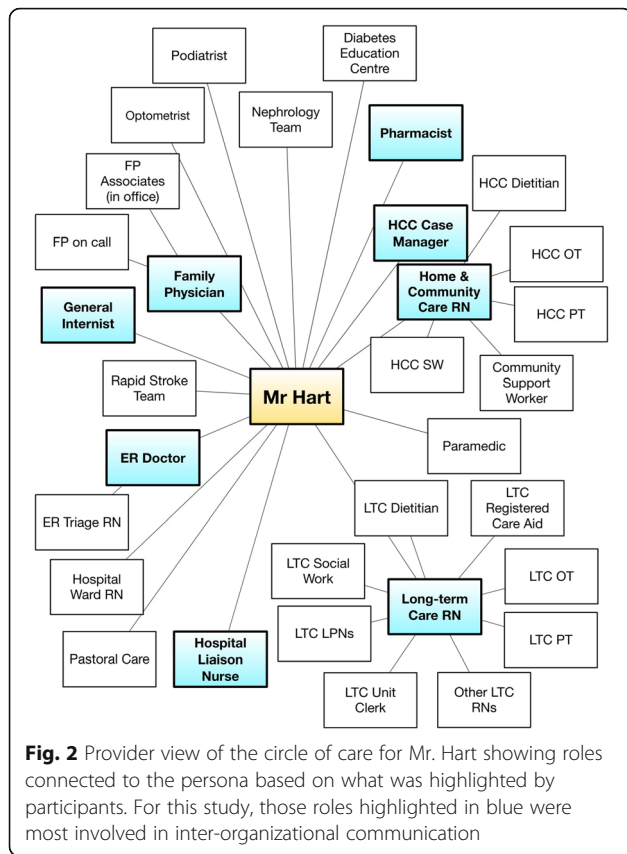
Podiatrist

Diabetes Education Centre

Optometrist

Nephrology Team

Pharmacist

FP Associates (in office)

HCC Dietitian

FP on call

HCC Case Manager

HCC OT

Family Physician

Home & Community Care RN

General Internist

HCC PT

HCC SW

Community Support Worker

Rapid Stroke Team

Mr Hart

Paramedic

ER Doctor

LTC Dietitian

LTC Registered Care Aid

ER Triage RN

LTC Social Work

LTC OT

Hospital Ward RN

Long-term Care RN

LTC LPNs

LTC PT

Pastoral Care

Hospital Liaison Nurse

LTC Unit Clerk

Other LTC RNs

**Fig. 2** Provider view of the circle of care for Mr. Hart showing roles connected to the persona based on what was highlighted by participants. For this study, those roles highlighted in blue were most involved in inter-organizational communication